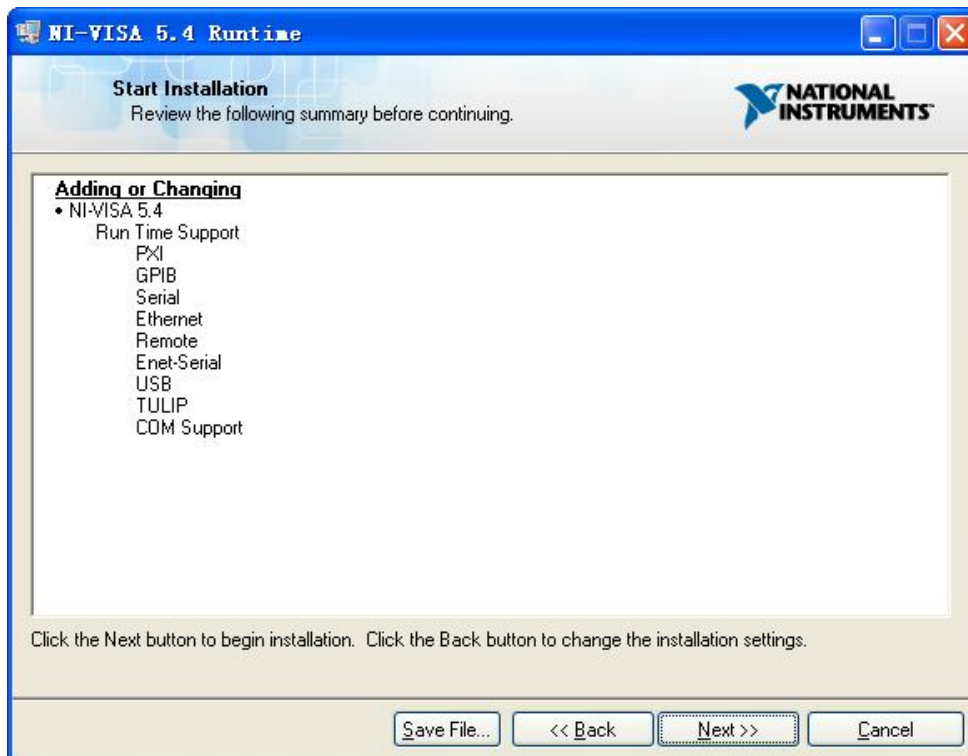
NI-VISA 5.4 Runtime

Start Installation
Review the following summary before continuing.

NATIONAL INSTRUMENTS

Adding or Changing
• NI-VISA 5.4
Run Time Support
PXI
GPIB
Serial
Ethernet
Remote
Enet-Serial
USB
TULIP
COM Support

Click the Next button to begin installation. Click the Back button to change the installation settings.

Save File... | << Back | Next >> | Cancel